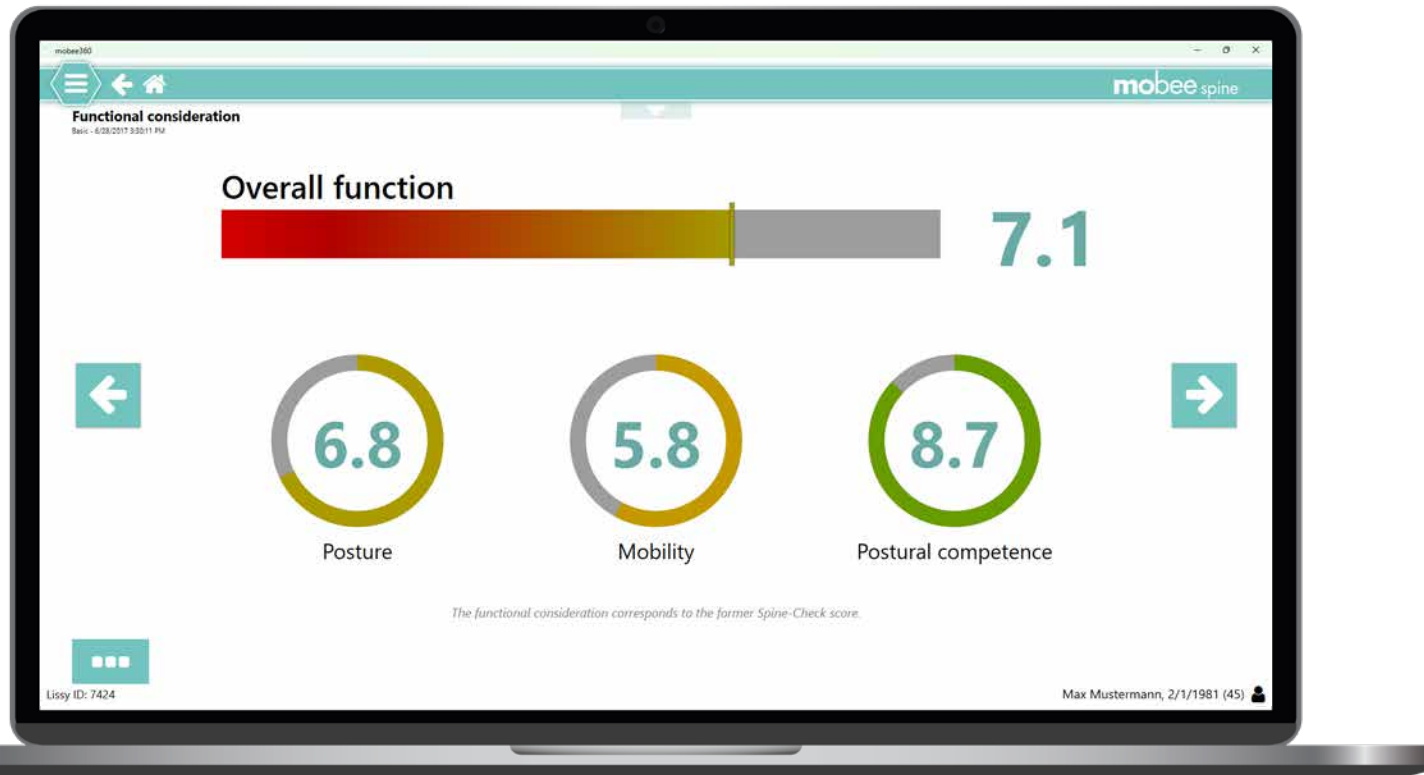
mobee360

mobee spine

Functional consideration
Basic - 6/28/2017 3:50:11 PM

Overall function

7.1

6.8
Posture

5.8
Mobility

8.7
Postural competence

The functional consideration corresponds to the former Spine-Check score.

Lissy ID: 7424

Max Mustermann, 2/1/1981 (45)